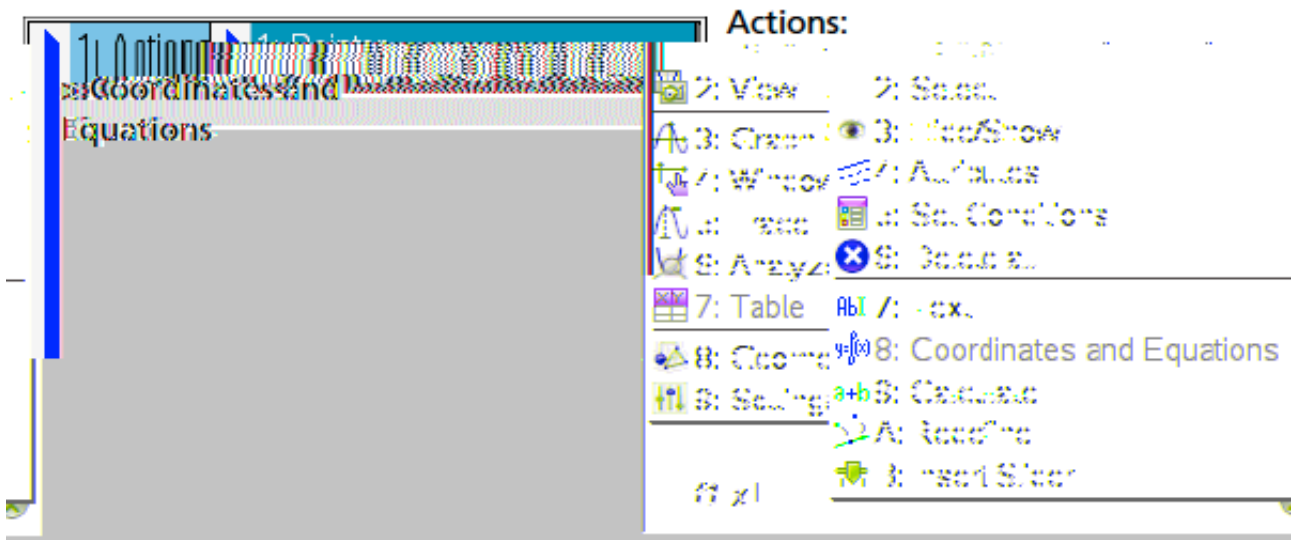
Actions:

1: Actions 1: Points

Coordinates and Equations

2: View
3: Graph
4: Window
5: Trace
6: Analyze
7: Table
8: Geometry
9: Settings

2: Select
3: Hide/Show
4: Attributes
5: Set Conditions
6: Delete
7: Text
8: Coordinates and Equations
9: Calculate
A: Redefine
B: Insert Slider

f(x)